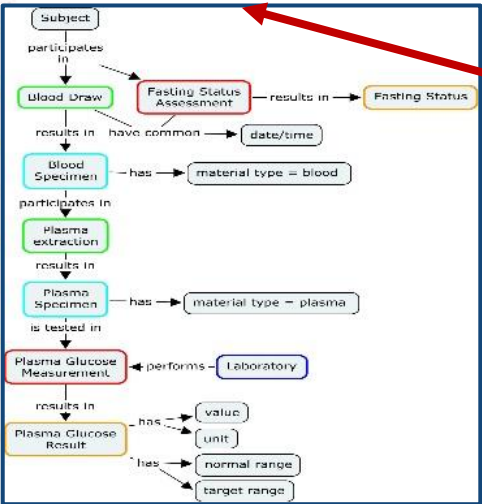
Subject

participates in

Blood Draw

Fasting Status Assessment

results in

Fasting Status

results in

have common

date/time

Blood Specimen

has

material type = blood

participates in

Plasma extraction

results in

Plasma Specimen

has

material type = plasma

is tested in

Plasma Glucose Measurement

performs

Laboratory

results in

Plasma Glucose Result

has

value

unit

has

normal range

target range